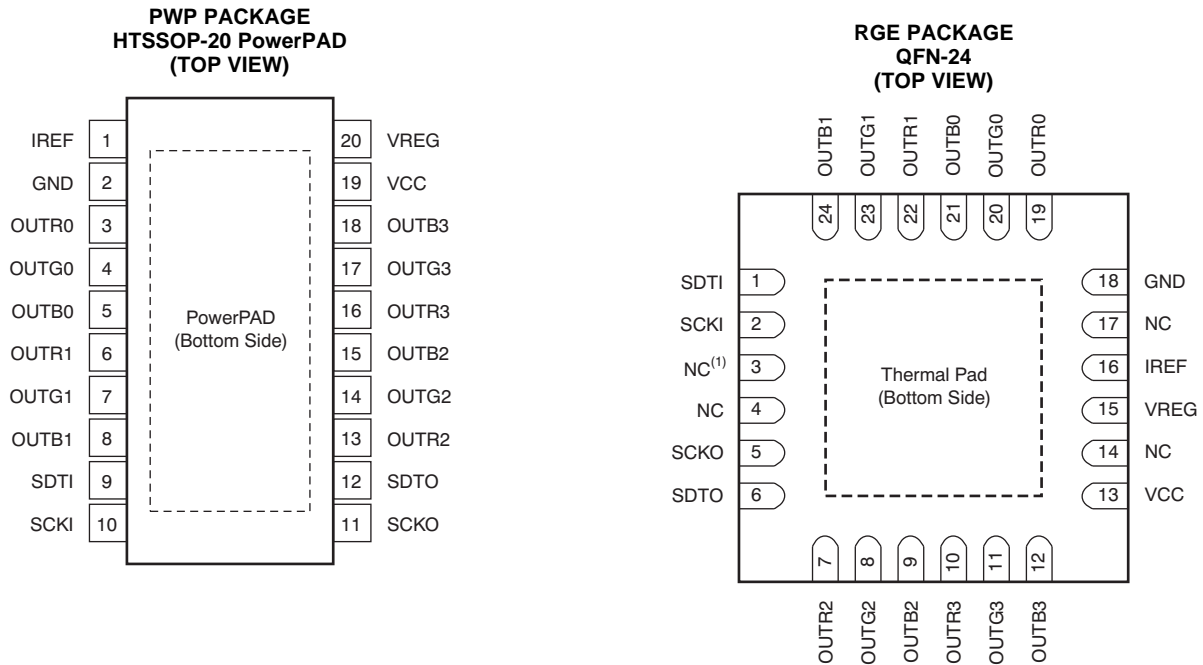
PWP PACKAGE
HTSSOP-20 PowerPAD
(TOP VIEW)

IREF 1
GND 2
OUTR0 3
OUTG0 4
OUTB0 5
OUTR1 6
OUTG1 7
OUTB1 8
SDTI 9
SCKI 10

PowerPAD
(Bottom Side)

20 VREG
19 VCC
18 OUTB3
17 OUTG3
16 OUTR3
15 OUTB2
14 OUTG2
13 OUTR2
12 SDTO
11 SCKO

RGE PACKAGE
QFN-24
(TOP VIEW)

OUTB1 24
OUTG1 23
OUTR1 22
OUTB0 21
OUTG0 20
OUTR0 19

SDTI 1
SCKI 2
NC$^{(1)}$ 3
NC 4
SCKO 5
SDTO 6

Thermal Pad
(Bottom Side)

18 GND
17 NC
16 IREF
15 VREG
14 NC
13 VCC

7 OUTR2
8 OUTG2
9 OUTB2
10 OUTR3
11 OUTG3
12 OUTB3